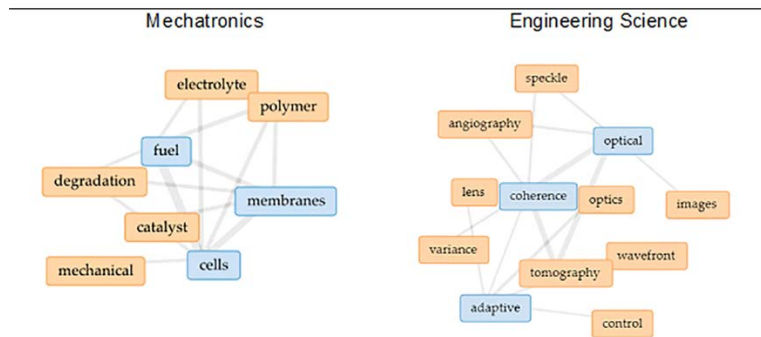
Mechatronics

electrolyte
polymer
fuel
degradation
membranes
catalyst
mechanical
cells

Engineering Science

speckle
angiography
optical
lens
coherence
optics
images
variance
wavefront
tomography
adaptive
control